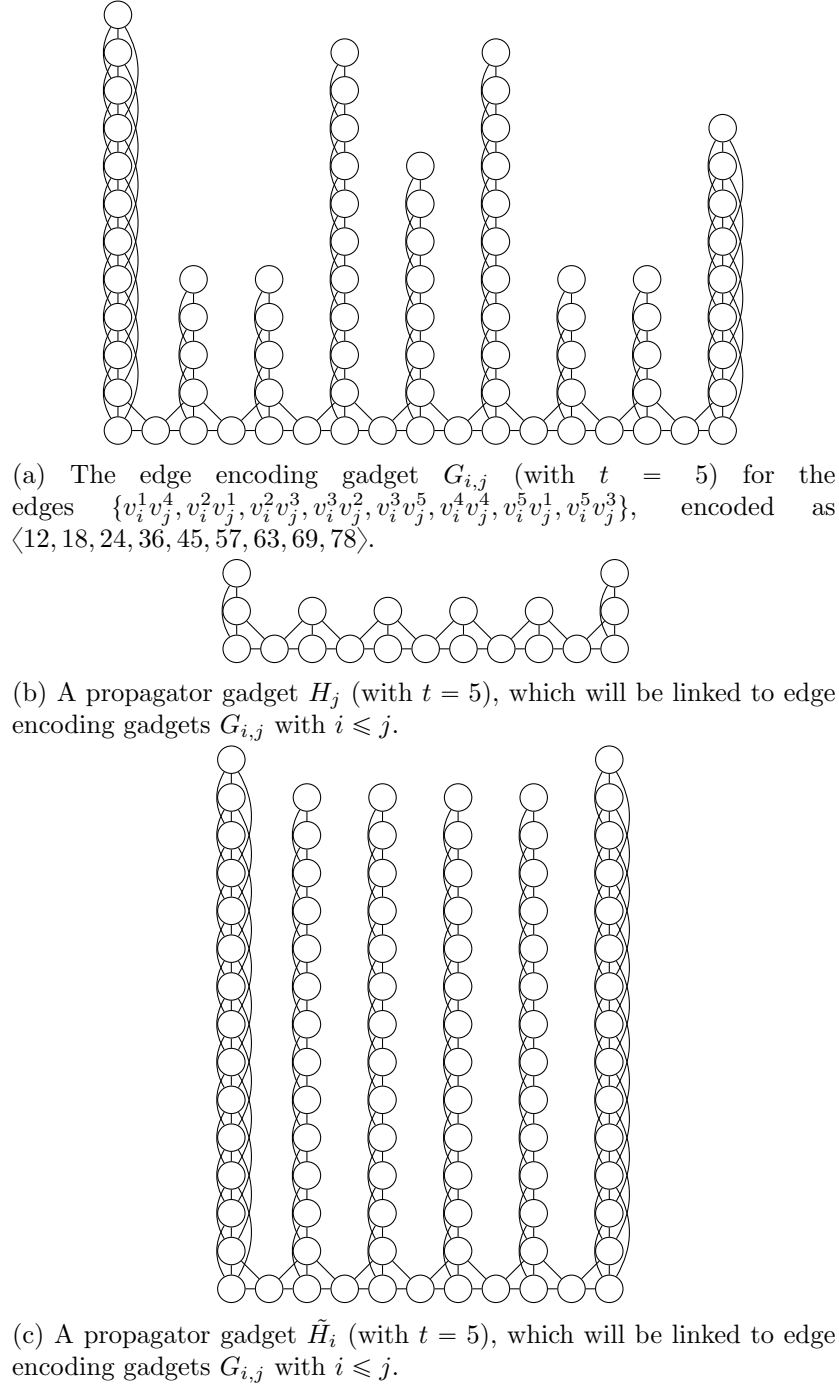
(a) The edge encoding gadget $G_{i,j}$ (with $t = 5$) for the edges $\{v_i^1v_j^4, v_i^2v_j^1, v_i^2v_j^3, v_i^3v_j^2, v_i^3v_j^5, v_i^4v_j^4, v_i^5v_j^1, v_i^5v_j^3\}$, encoded as $\langle 12, 18, 24, 36, 45, 57, 63, 69, 78 \rangle$.

(b) A propagator gadget $H_j$ (with $t = 5$), which will be linked to edge encoding gadgets $G_{i,j}$ with $i \leqslant j$.

(c) A propagator gadget $\tilde{H}_i$ (with $t = 5$), which will be linked to edge encoding gadgets $G_{i,j}$ with $i \leqslant j$.